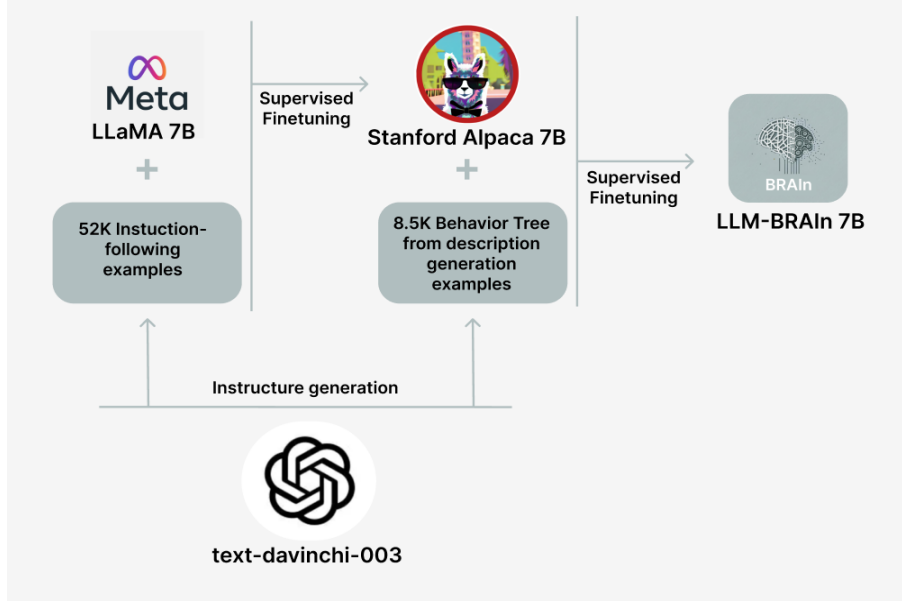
Meta
LLaMA 7B
+
52K Instuction-following examples

Supervised Finetuning

Stanford Alpaca 7B
+
8.5K Behavior Tree from description generation examples

Supervised Finetuning

BRAIn
LLM-BRAIn 7B

Instructure generation

text-davinchi-003